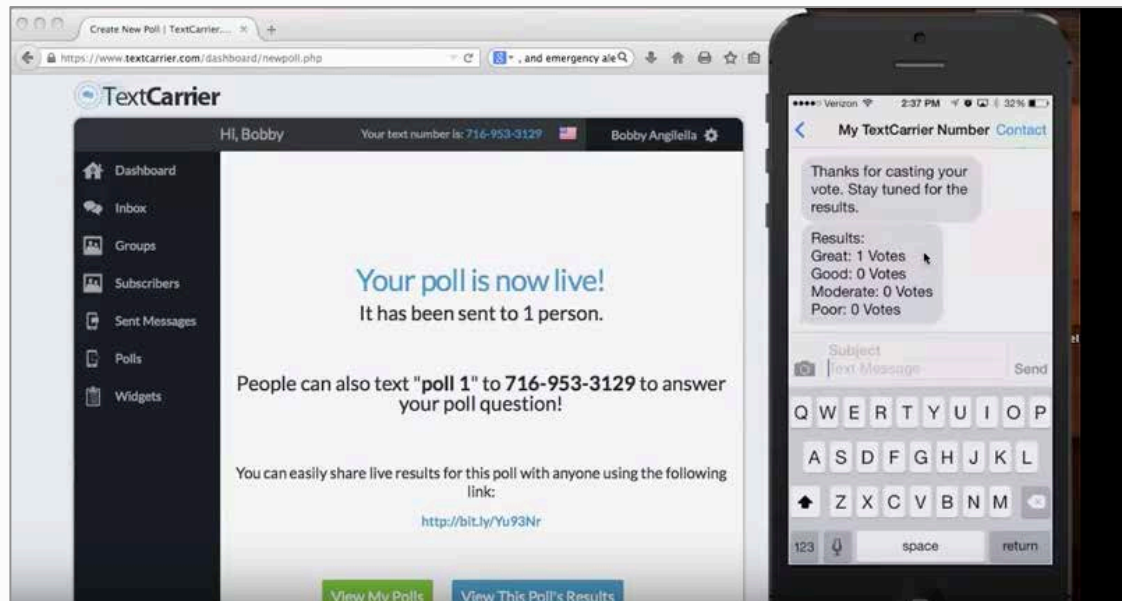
Create New Poll | TextCarrier... ×

https://www.textcarrier.com/dashboard/newpoll.php

, and emergency ale

TextCarrier

Hi, Bobby

Your text number is: 716-953-3129

Bobby Angilella

Dashboard

Inbox

Groups

Subscribers

Sent Messages

Polls

Widgets

Your poll is now live!

It has been sent to 1 person.

People can also text "poll 1" to 716-953-3129 to answer your poll question!

You can easily share live results for this poll with anyone using the following link:

http://bit.ly/Yu93Nr

View My Polls

View This Poll's Results

●●●●○ Verizon 2:37 PM 32%

My TextCarrier Number Contact

Thanks for casting your vote. Stay tuned for the results.

Results:
Great: 1 Votes
Good: 0 Votes
Moderate: 0 Votes
Poor: 0 Votes

Subject

Text Message

Send

Q W E R T Y U I O P

A S D F G H J K L

Z X C V B N M

123

space

return